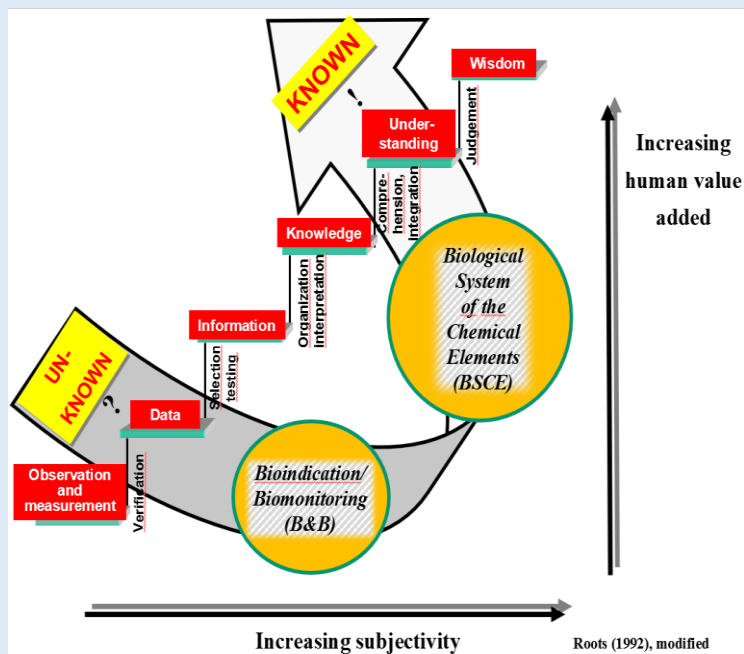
KNOWN

!

Wisdom

Judgement

Under-standing

Compre-hension, integration

Knowledge

Organization interpretation

Information

Selection testing

Data

?

UN-KNOWN

Observation and measurement

Verification

Biological System of the Chemical Elements (BSCE)

Bioindication/ Biomonitoring (B&B)

Increasing human value added

Increasing subjectivity

Roots (1992), modified